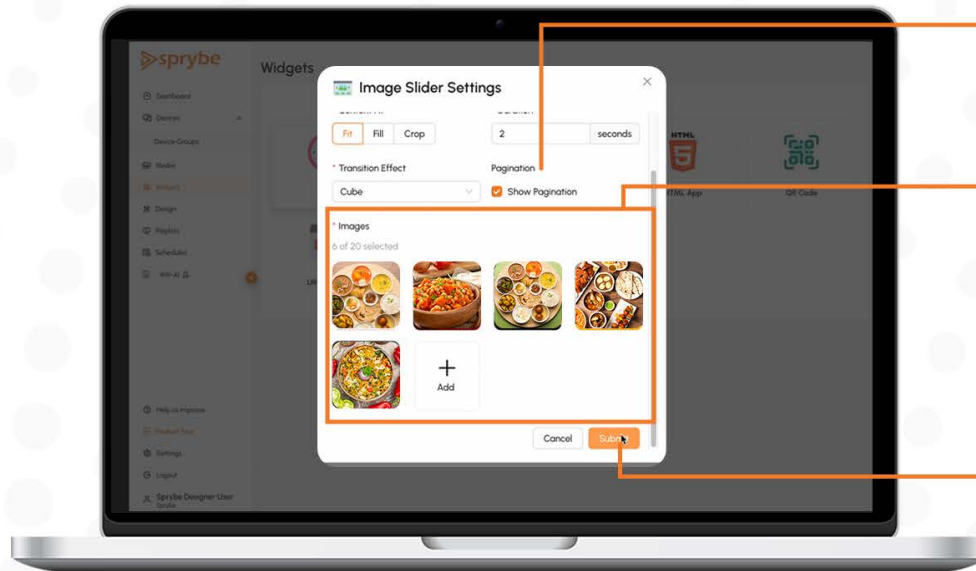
sprybe

Widgets

Dashboard
Devices
Device Groups
Media
Widgets
Design
Playlists
Schedules
WM-AI

Help us improve
Product Tour
Settings
Logout
Sprybe Designer User

Image Slider Settings

Fit
Fill
Crop

2
seconds

* Transition Effect
Cube

Pagination
Show Pagination

HTML App
QR Code

* Images
6 of 20 selected

Add

Cancel
Submit